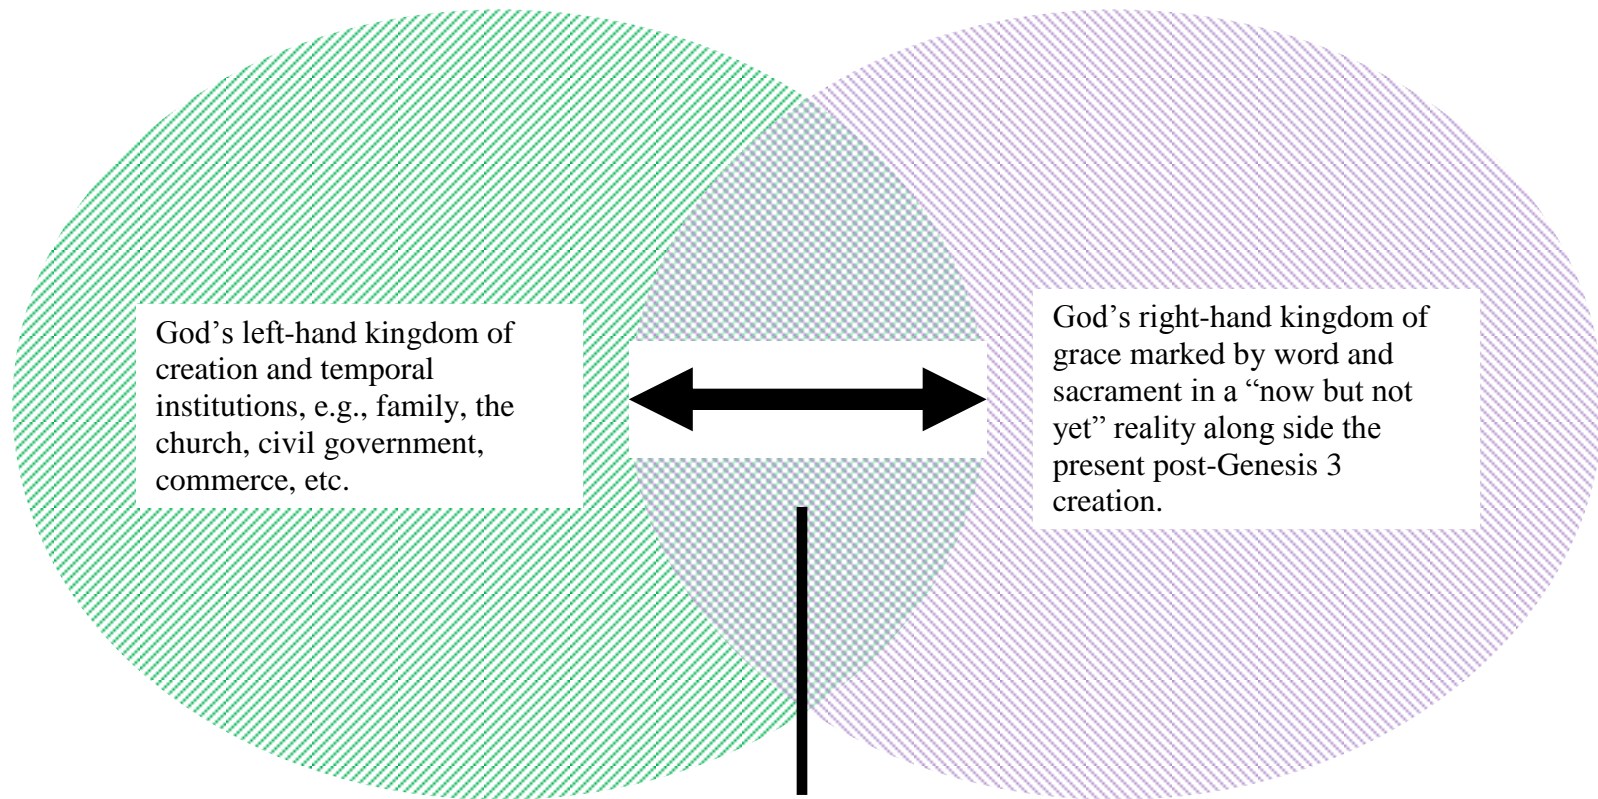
God’s left-hand kingdom of creation and temporal institutions, e.g., family, the church, civil government, commerce, etc.

God’s right-hand kingdom of grace marked by word and sacrament in a “now but not yet” reality along side the present post-Genesis 3 creation.